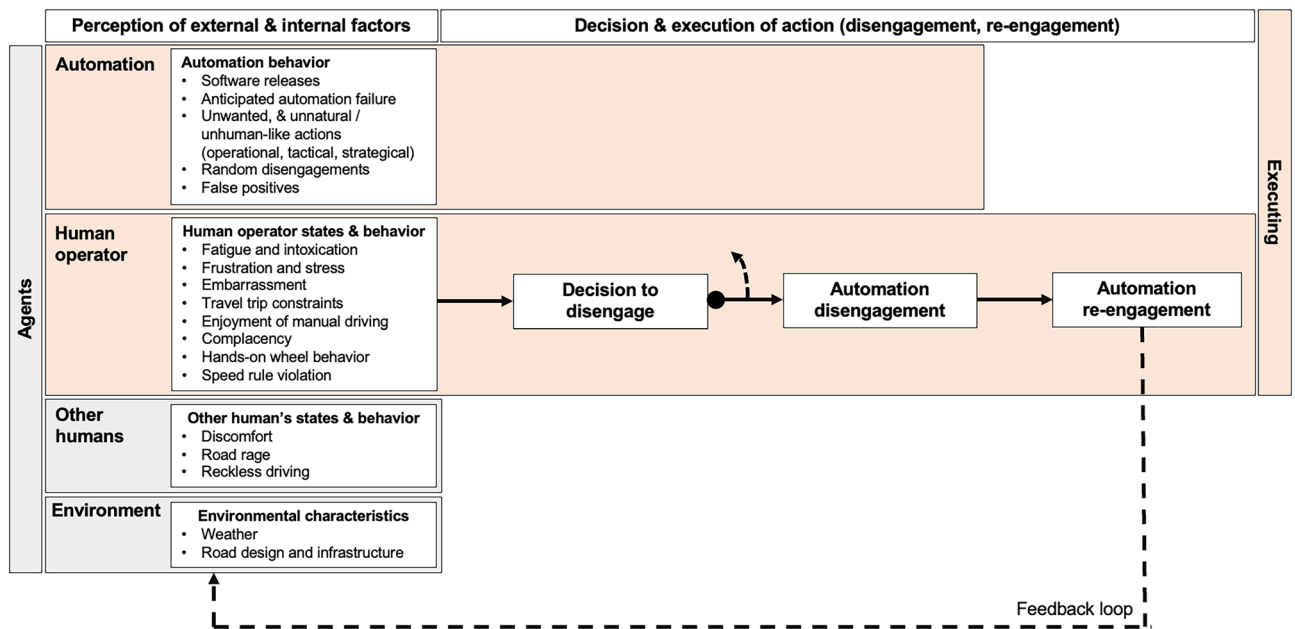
Perception of external & internal factors

Decision & execution of action (disengagement, re-engagement)

Agents

Executing

Automation

Automation behavior
• Software releases
• Anticipated automation failure
• Unwanted, & unnatural / unhuman-like actions (operational, tactical, strategical)
• Random disengagements
• False positives

Human operator

Human operator states & behavior
• Fatigue and intoxication
• Frustration and stress
• Embarrassment
• Travel trip constraints
• Enjoyment of manual driving
• Complacency
• Hands-on wheel behavior
• Speed rule violation

Decision to disengage

Automation disengagement

Automation re-engagement

Other humans

Other human's states & behavior
• Discomfort
• Road rage
• Reckless driving

Environment

Environmental characteristics
• Weather
• Road design and infrastructure

Feedback loop